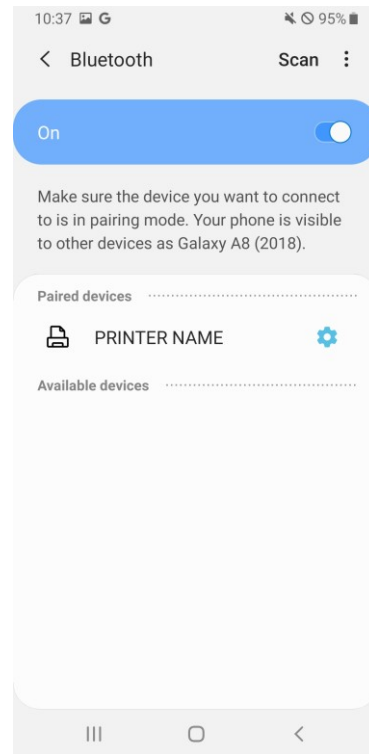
10:37 G
95%

< Bluetooth Scan ⋮

On

Make sure the device you want to connect to is in pairing mode. Your phone is visible to other devices as Galaxy A8 (2018).

Paired devices

PRINTER NAME

Available devices